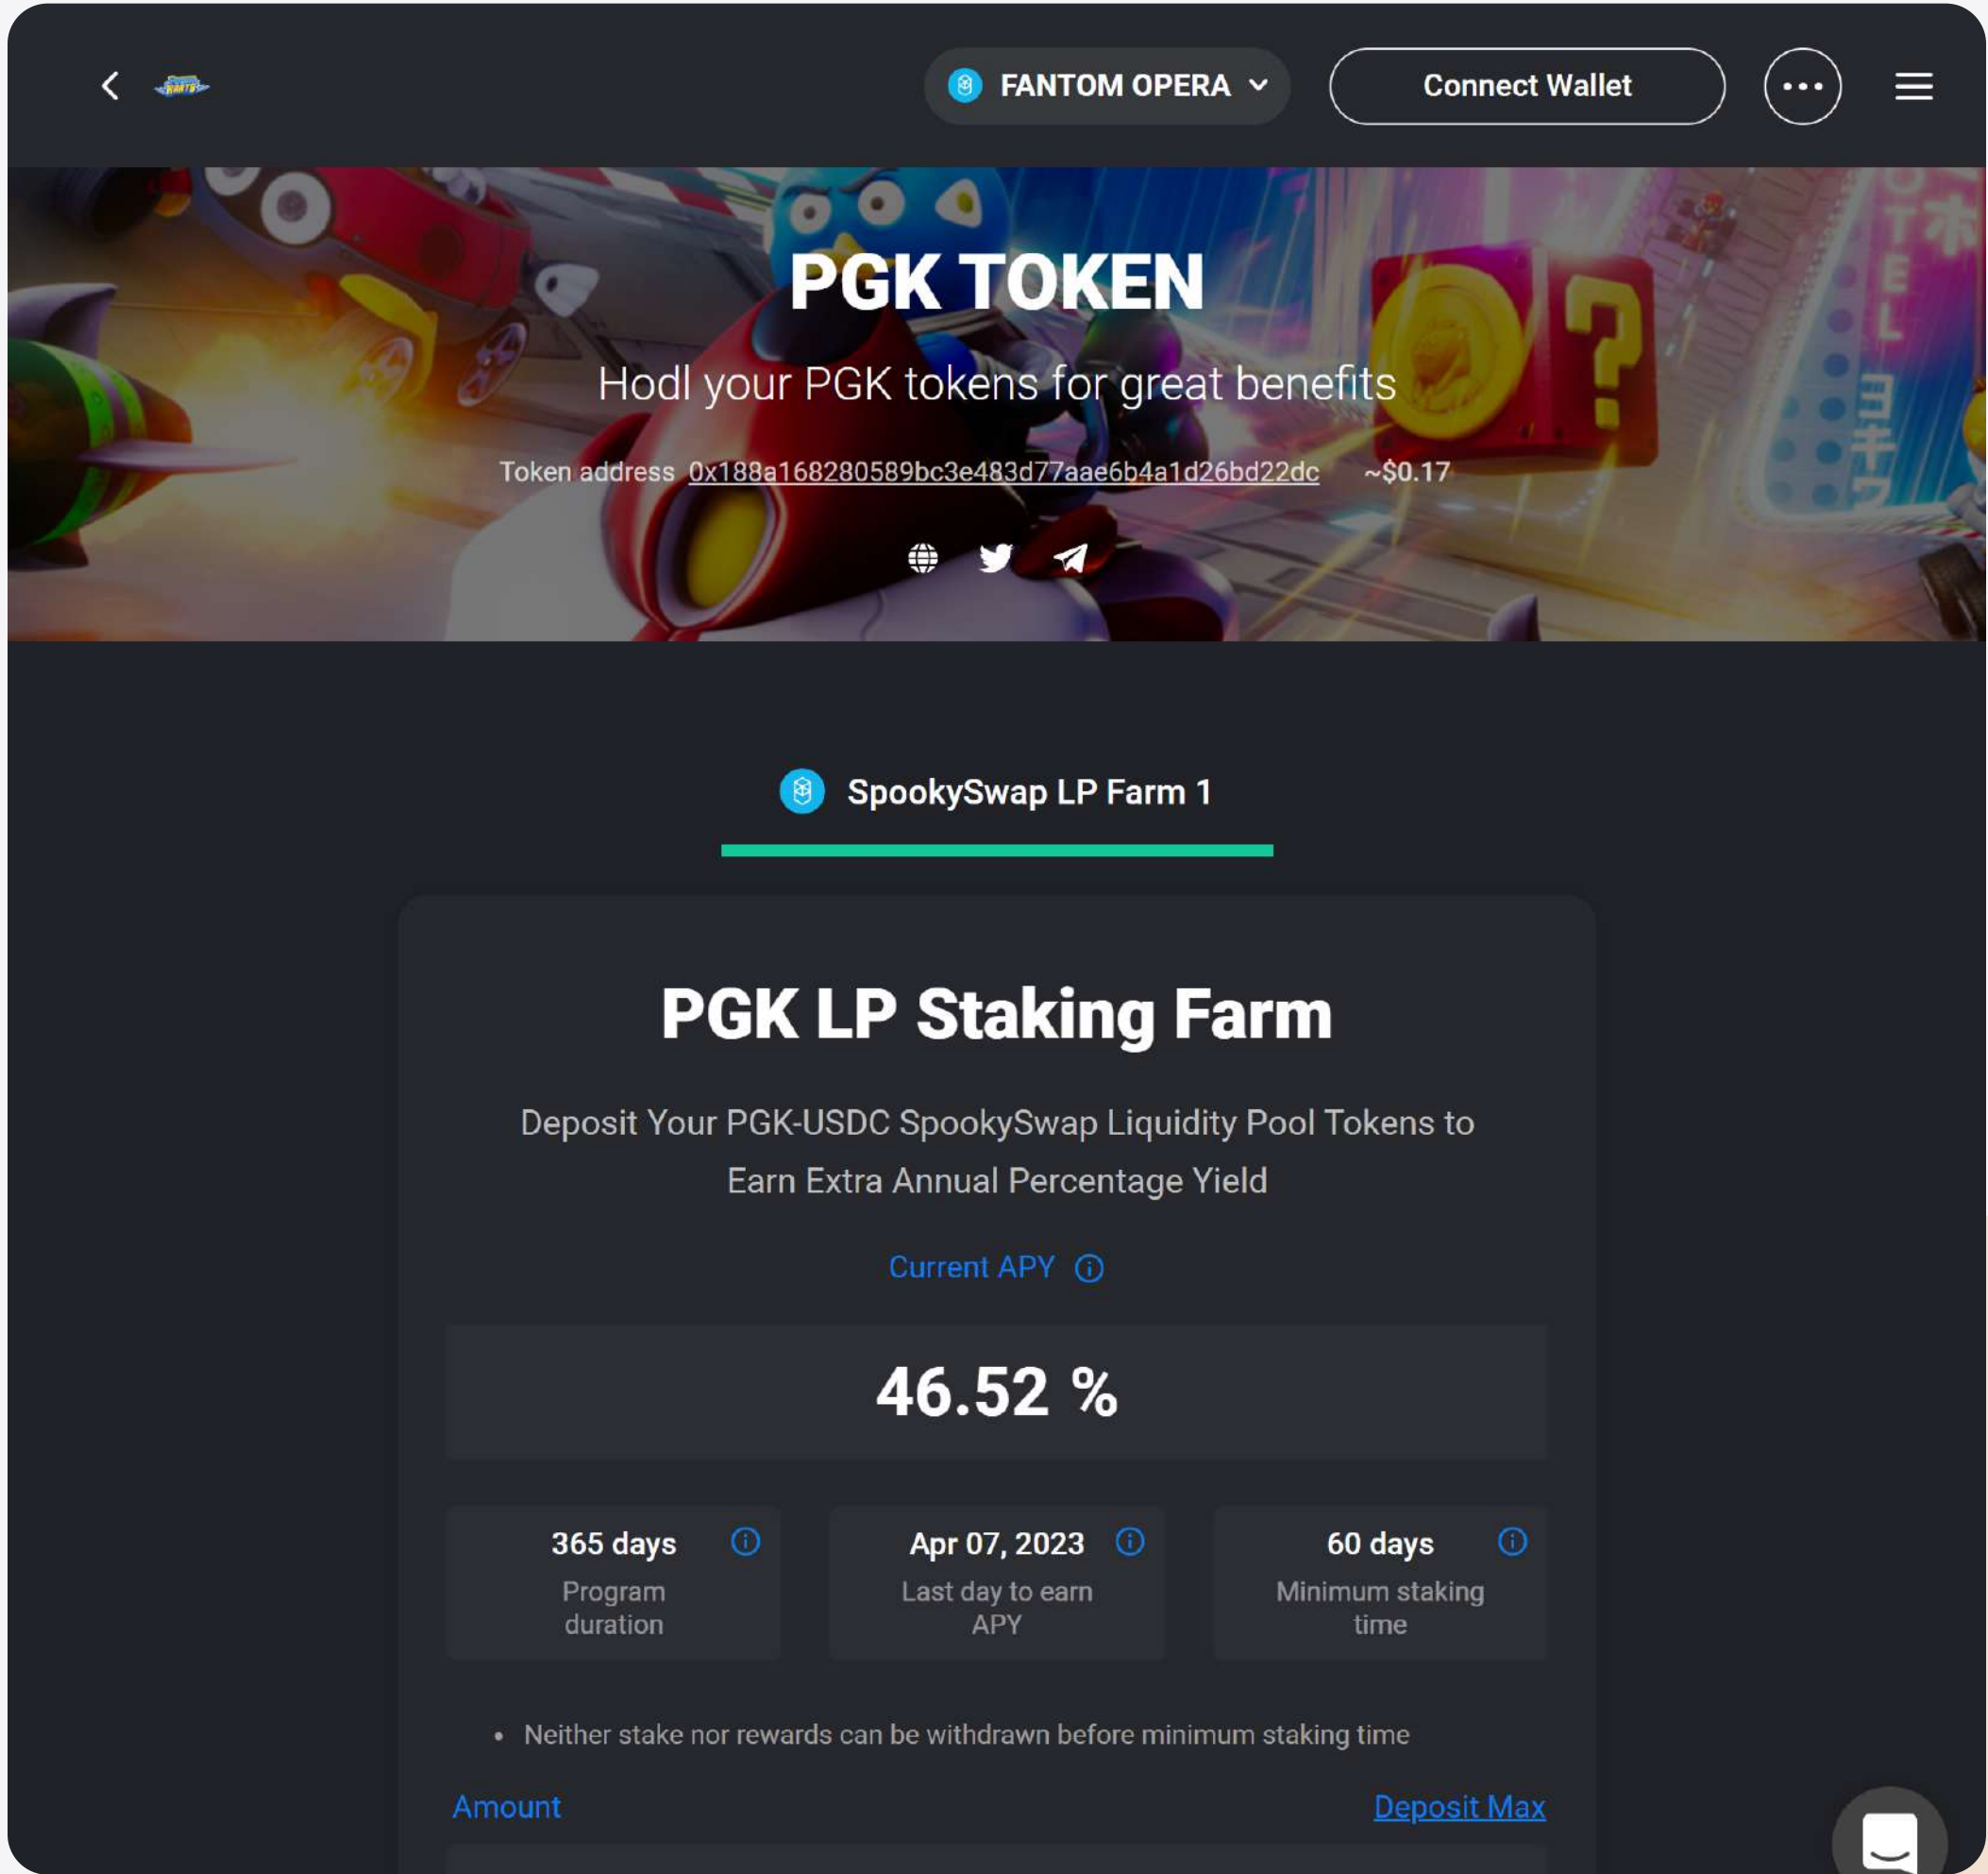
FANTOM OPERA

Connect Wallet

PGK TOKEN

Hodl your PGK tokens for great benefits

Token address 0x188a168280589bc3e483d77aae6b4a1d26bd22dc ~$0.17

SpookySwap LP Farm 1

PGK LP Staking Farm

Deposit Your PGK-USDC SpookySwap Liquidity Pool Tokens to Earn Extra Annual Percentage Yield

Current APY

46.52 %

365 days
Program duration

Apr 07, 2023
Last day to earn APY

60 days
Minimum staking time

• Neither stake nor rewards can be withdrawn before minimum staking time

Amount

Deposit Max